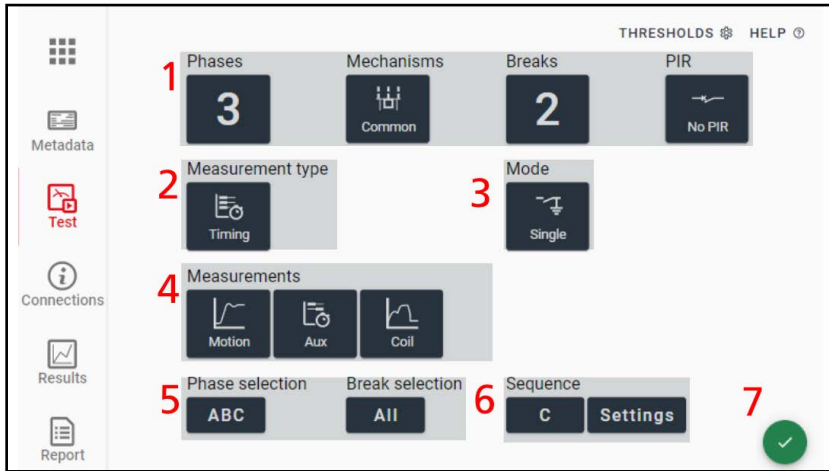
THRESHOLDS ⚙ HELP ⓘ

Metadata

Test

Connections

Results

Report

1 Phases
3

Mechanisms
Common

Breaks
2

PIR
No PIR

2 Measurement type
Timing

3 Mode
Single

4 Measurements
Motion
Aux
Coil

5 Phase selection
ABC

Break selection
All

6 Sequence
C
Settings

7